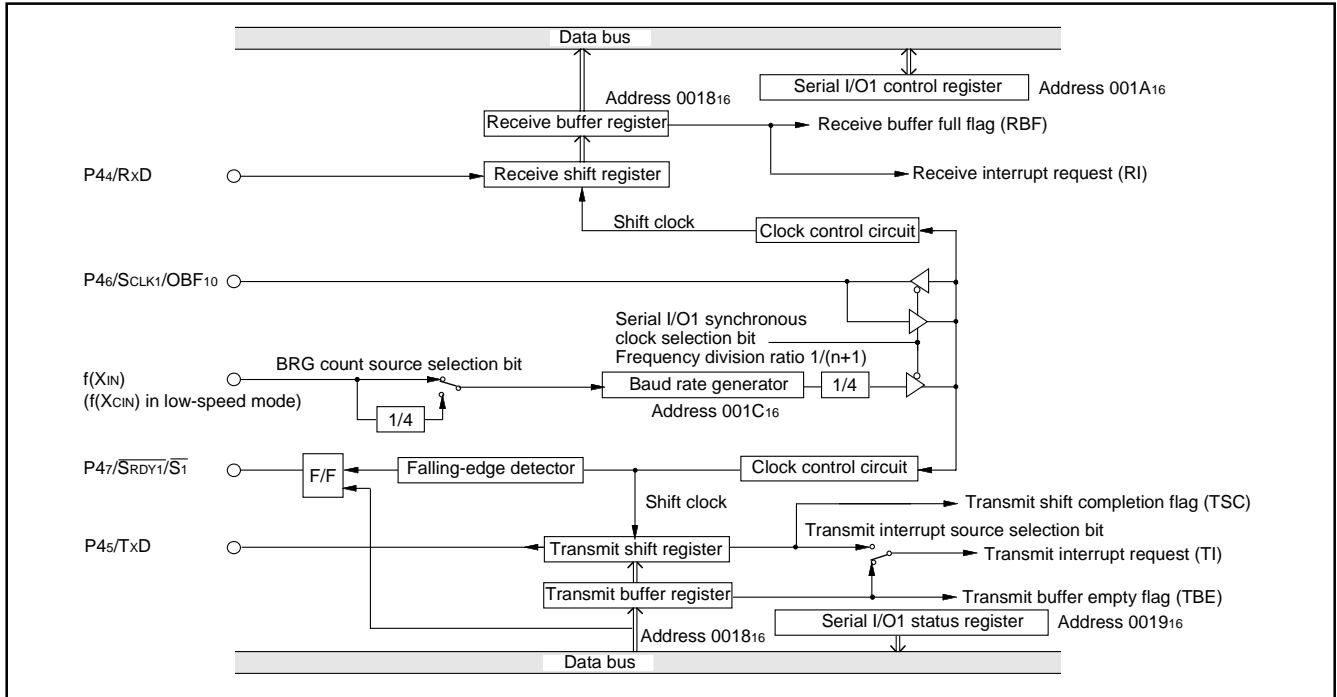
Data bus

Serial I/O1 control register

Address $001A_{16}$

Address $0018_{16}$

Receive buffer register

Receive buffer full flag (RBF)

$P4_4/R_XD$

Receive shift register

Receive interrupt request (RI)

Shift clock

Clock control circuit

$P4_6/S_{CLK1}/OBF_{10}$

Serial I/O1 synchronous clock selection bit

Frequency division ratio 1/(n+1)

BRG count source selection bit

$f(X_{IN})$

($f(X_{CIN})$ in low-speed mode)

Baud rate generator

1/4

1/4

Address $001C_{16}$

$P4_7/\overline{S_{RDY1}}/\overline{S_1}$

F/F

Falling-edge detector

Clock control circuit

Shift clock

Transmit shift completion flag (TSC)

Transmit interrupt source selection bit

$P4_5/T_XD$

Transmit shift register

Transmit interrupt request (TI)

Transmit buffer register

Transmit buffer empty flag (TBE)

Address $0018_{16}$

Serial I/O1 status register

Address $0019_{16}$

Data bus